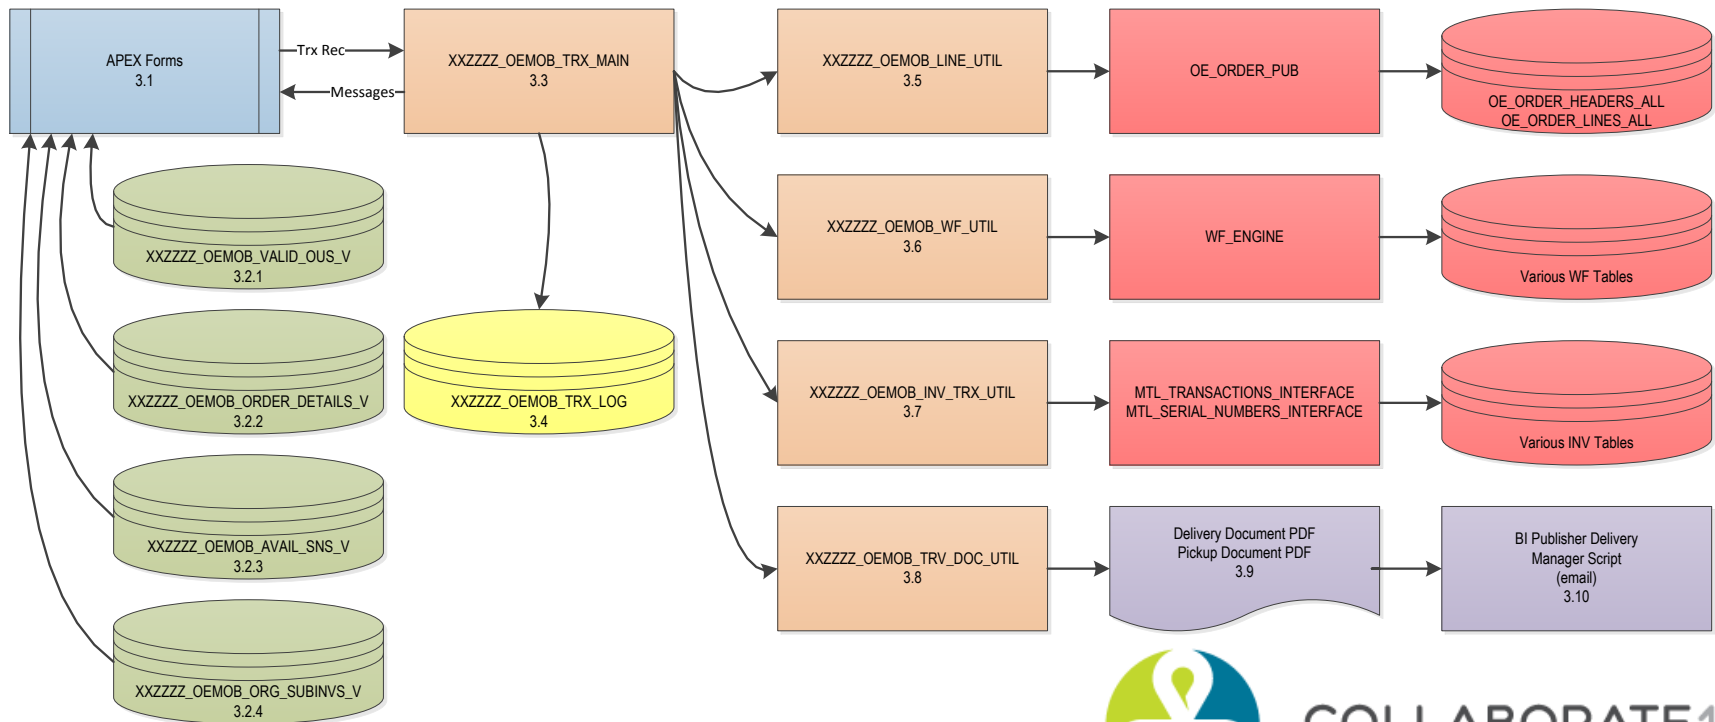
APEX Forms
3.1

Trx Rec

Messages

XXZZZZ_OEMOB_TRX_MAIN
3.3

XXZZZZ_OEMOB_LINE_UTIL
3.5

OE_ORDER_PUB

OE_ORDER_HEADERS_ALL
OE_ORDER_LINES_ALL

XXZZZZ_OEMOB_WF_UTIL
3.6

WF_ENGINE

Various WF Tables

XXZZZZ_OEMOB_INV_TRX_UTIL
3.7

MTL_TRANSACTIONS_INTERFACE
MTL_SERIAL_NUMBERS_INTERFACE

Various INV Tables

XXZZZZ_OEMOB_TRV_DOC_UTIL
3.8

Delivery Document PDF
Pickup Document PDF
3.9

BI Publisher Delivery
Manager Script
(email)
3.10

XXZZZZ_OEMOB_VALID_OUS_V
3.2.1

XXZZZZ_OEMOB_ORDER_DETAILS_V
3.2.2

XXZZZZ_OEMOB_TRX_LOG
3.4

XXZZZZ_OEMOB_AVAIL_SNS_V
3.2.3

XXZZZZ_OEMOB_ORG_SUBINVS_V
3.2.4

COLLABORATE1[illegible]